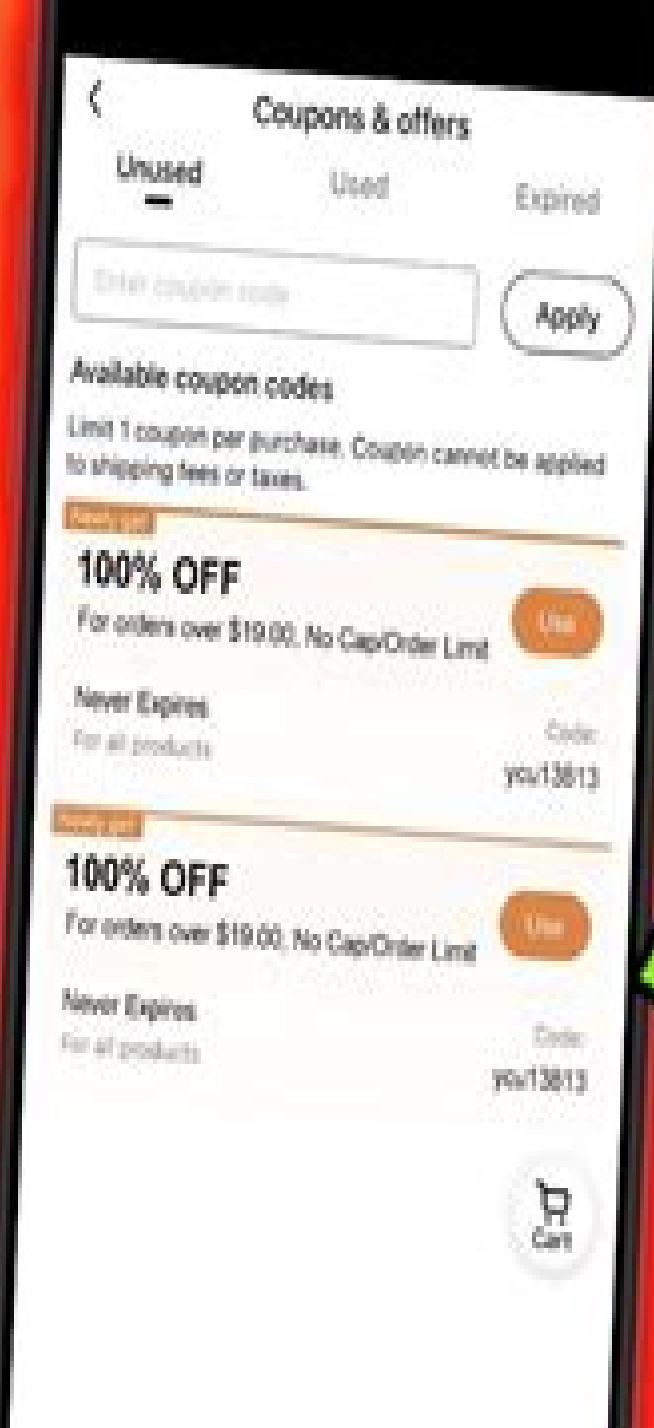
<

Coupons & offers

Unused

Used

Expired

Enter coupon code

Apply

Available coupon codes

Limit 1 coupon per purchase. Coupon cannot be applied to shipping fees or taxes.

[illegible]

100% OFF

For orders over $19.00, No Cap/Order Limit

Use

Never Expires

For all products

Code:

you13813

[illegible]

100% OFF

For orders over $19.00, No Cap/Order Limit

Use

Never Expires

For all products

Code:

you13813

Cart